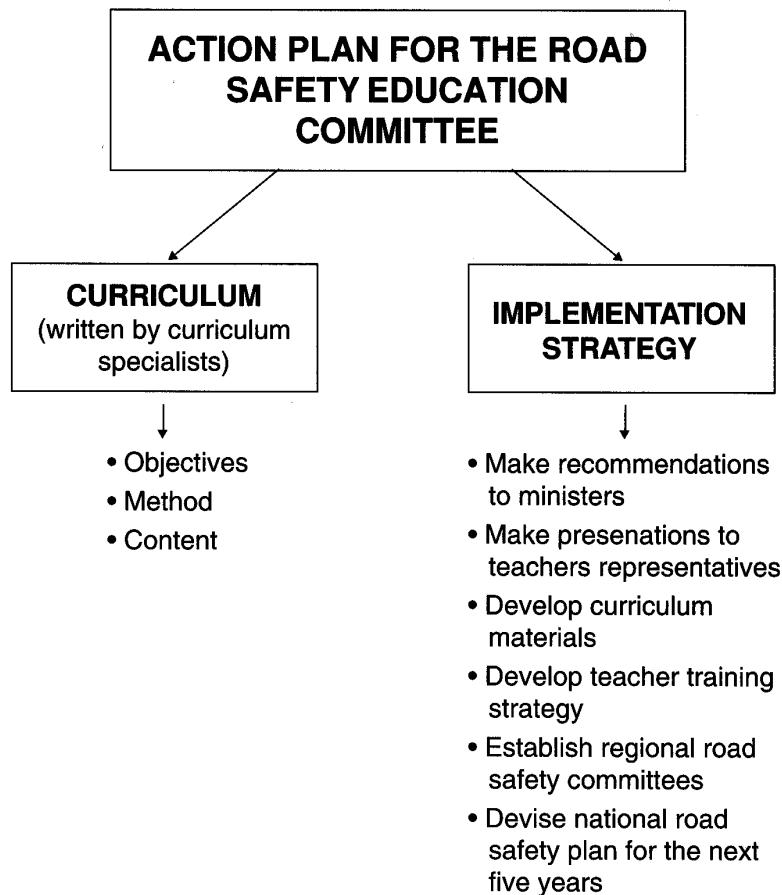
ACTION PLAN FOR THE ROAD SAFETY EDUCATION COMMITTEE

CURRICULUM
(written by curriculum specialists)

• Objectives
• Method
• Content

IMPLEMENTATION STRATEGY

• Make recommendations to ministers
• Make presenations to teachers representatives
• Develop curriculum materials
• Develop teacher training strategy
• Establish regional road safety committees
• Devise national road safety plan for the next five years